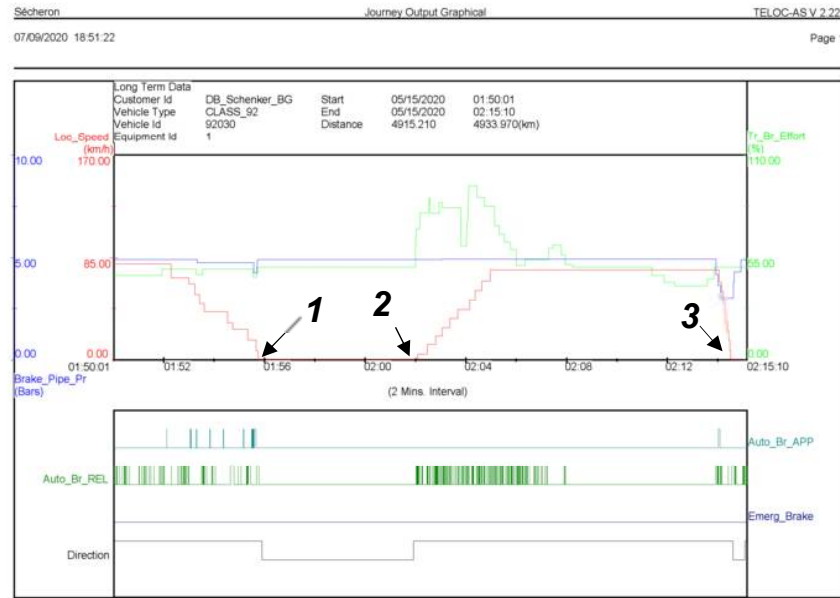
Sécheron Journey Output Graphical TELOC-AS V 2.22

07/09/2020 18:51:22 Page

Long Term Data

| | | | | |
|---|---|---|---|---|
| Customer Id | DB_Schenker_BG | Start | 05/15/2020 | 01:50:01 |
| Vehicle Type | CLASS_92 | End | 05/15/2020 | 02:15:10 |
| Vehicle Id | 92030 | Distance | 4915.210 | 4933.970(km) |
| Equipment Id | 1 | | | |

Loc_Speed (km/h)

Tr_Br_Effort (%)

10.00 170.00 110.00

5.00 85.00 55.00

0.00 0.00 0.00

1

2

3

01:50:01 01:52 01:54 01:56 01:58 02:00 02:02 02:04 02:06 02:08 02:10 02:12 02:15:10

Brake_Pipe_Pr (Bars)

(2 Mins. Interval)

Auto_Br_APP

Auto_Br_REL

Emerg_Brake

Direction